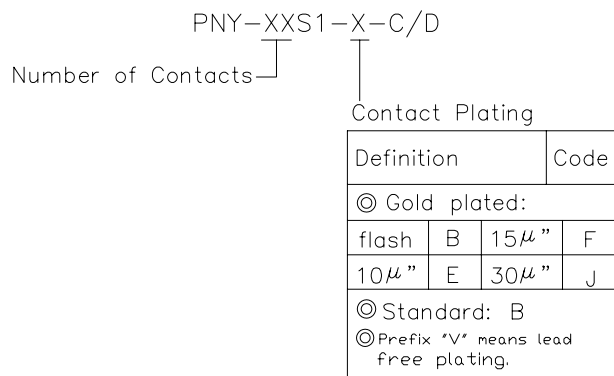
PNY−XXS1−X−C/D

Number of Contacts

Contact Plating

| Definition | | | Code |
|---|---|---|---|
| ◎ Gold plated: | | | |
| flash | B | $15\mu$" | F |
| $10\mu$" | E | $30\mu$" | J |
| ◎Standard: B | | | |
| ◎Prefix "V" means lead free plating. | | | |